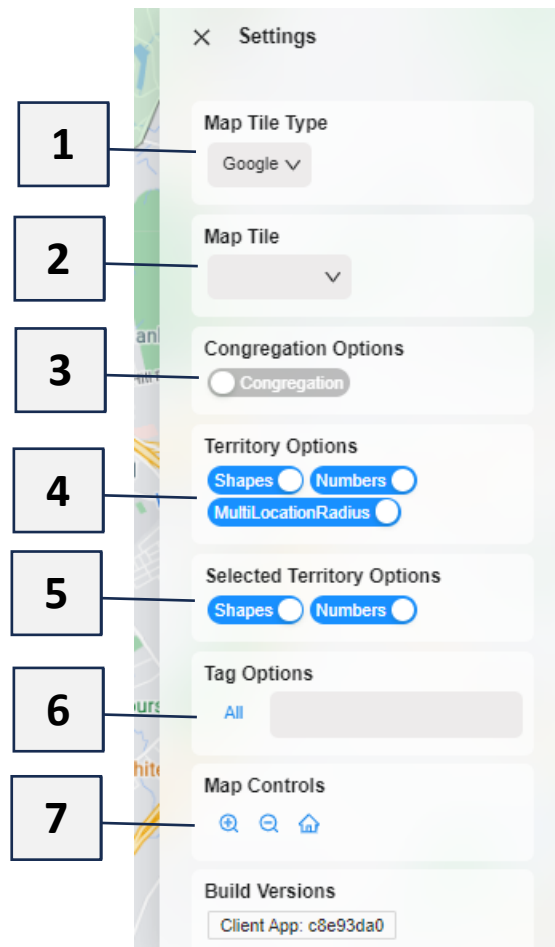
× Settings

1

Map Tile Type

Google ∨

2

Map Tile

3

Congregation Options

Congregation

4

Territory Options

Shapes Numbers MultiLocationRadius

5

Selected Territory Options

Shapes Numbers

6

Tag Options

All

7

Map Controls

Build Versions

Client App: c8e93da0